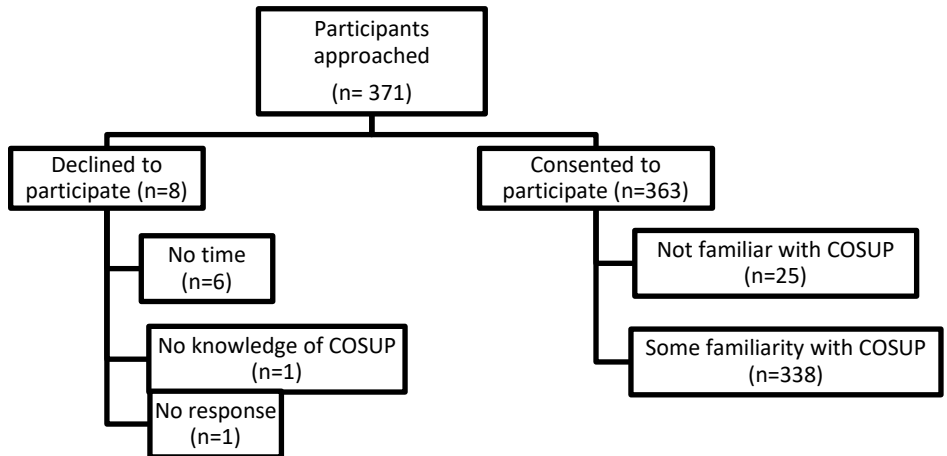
Participants approached
(n= 371)

Declined to participate (n=8)

No time
(n=6)

No knowledge of COSUP
(n=1)

No response
(n=1)

Consented to participate (n=363)

Not familiar with COSUP
(n=25)

Some familiarity with COSUP
(n=338)